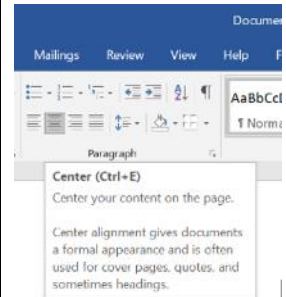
Documen

Mailings Review View Help F

AaBbCcI
¶ Norma

Paragraph

Center (Ctrl+E)

Center your content on the page.

Center alignment gives documents a formal appearance and is often used for cover pages, quotes, and sometimes headings.